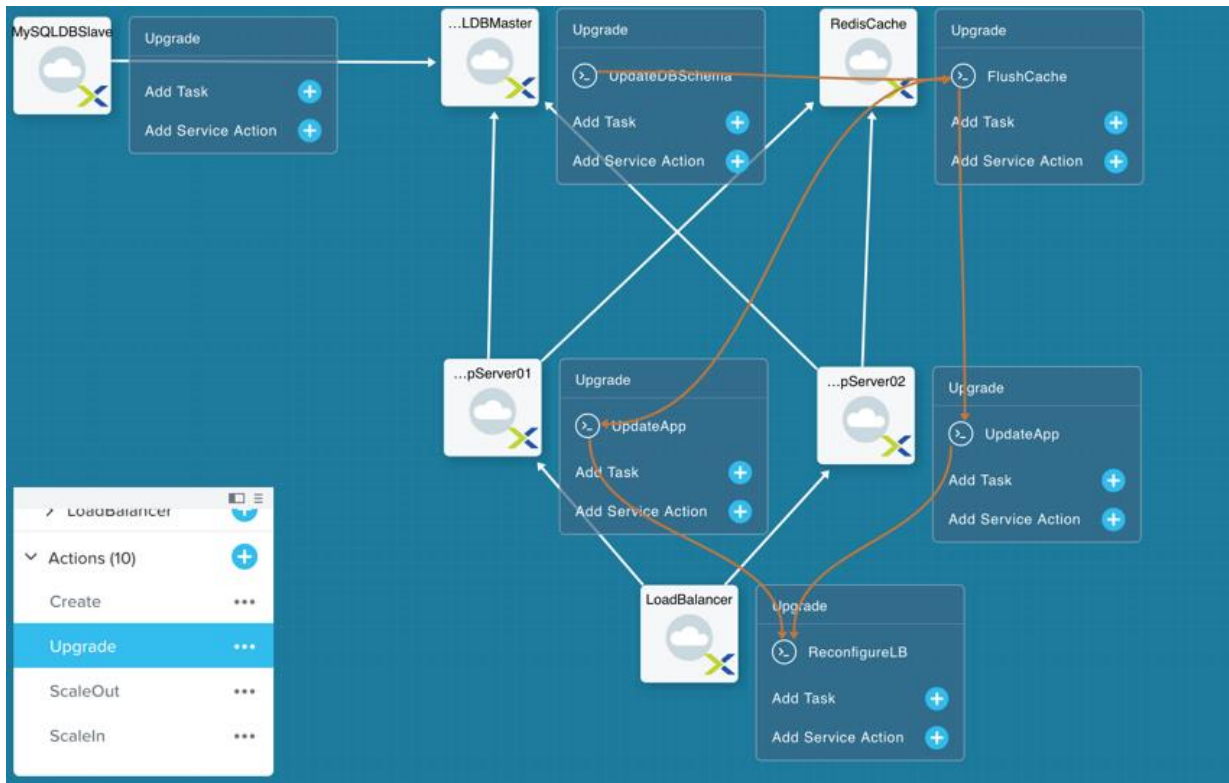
MySQLDBSlave

Upgrade

Add Task

Add Service Action

...LDBMaster

Upgrade

UpdateDBSchema

Add Task

Add Service Action

RedisCache

Upgrade

FlushCache

Add Task

Add Service Action

...pServer01

Upgrade

UpdateApp

Add Task

Add Service Action

...pServer02

Upgrade

UpdateApp

Add Task

Add Service Action

LoadBalancer

Upgrade

ReconfigureLB

Add Task

Add Service Action

> LoadBalancer

Actions (10)

Create •••

Upgrade •••

ScaleOut •••

ScaleIn •••